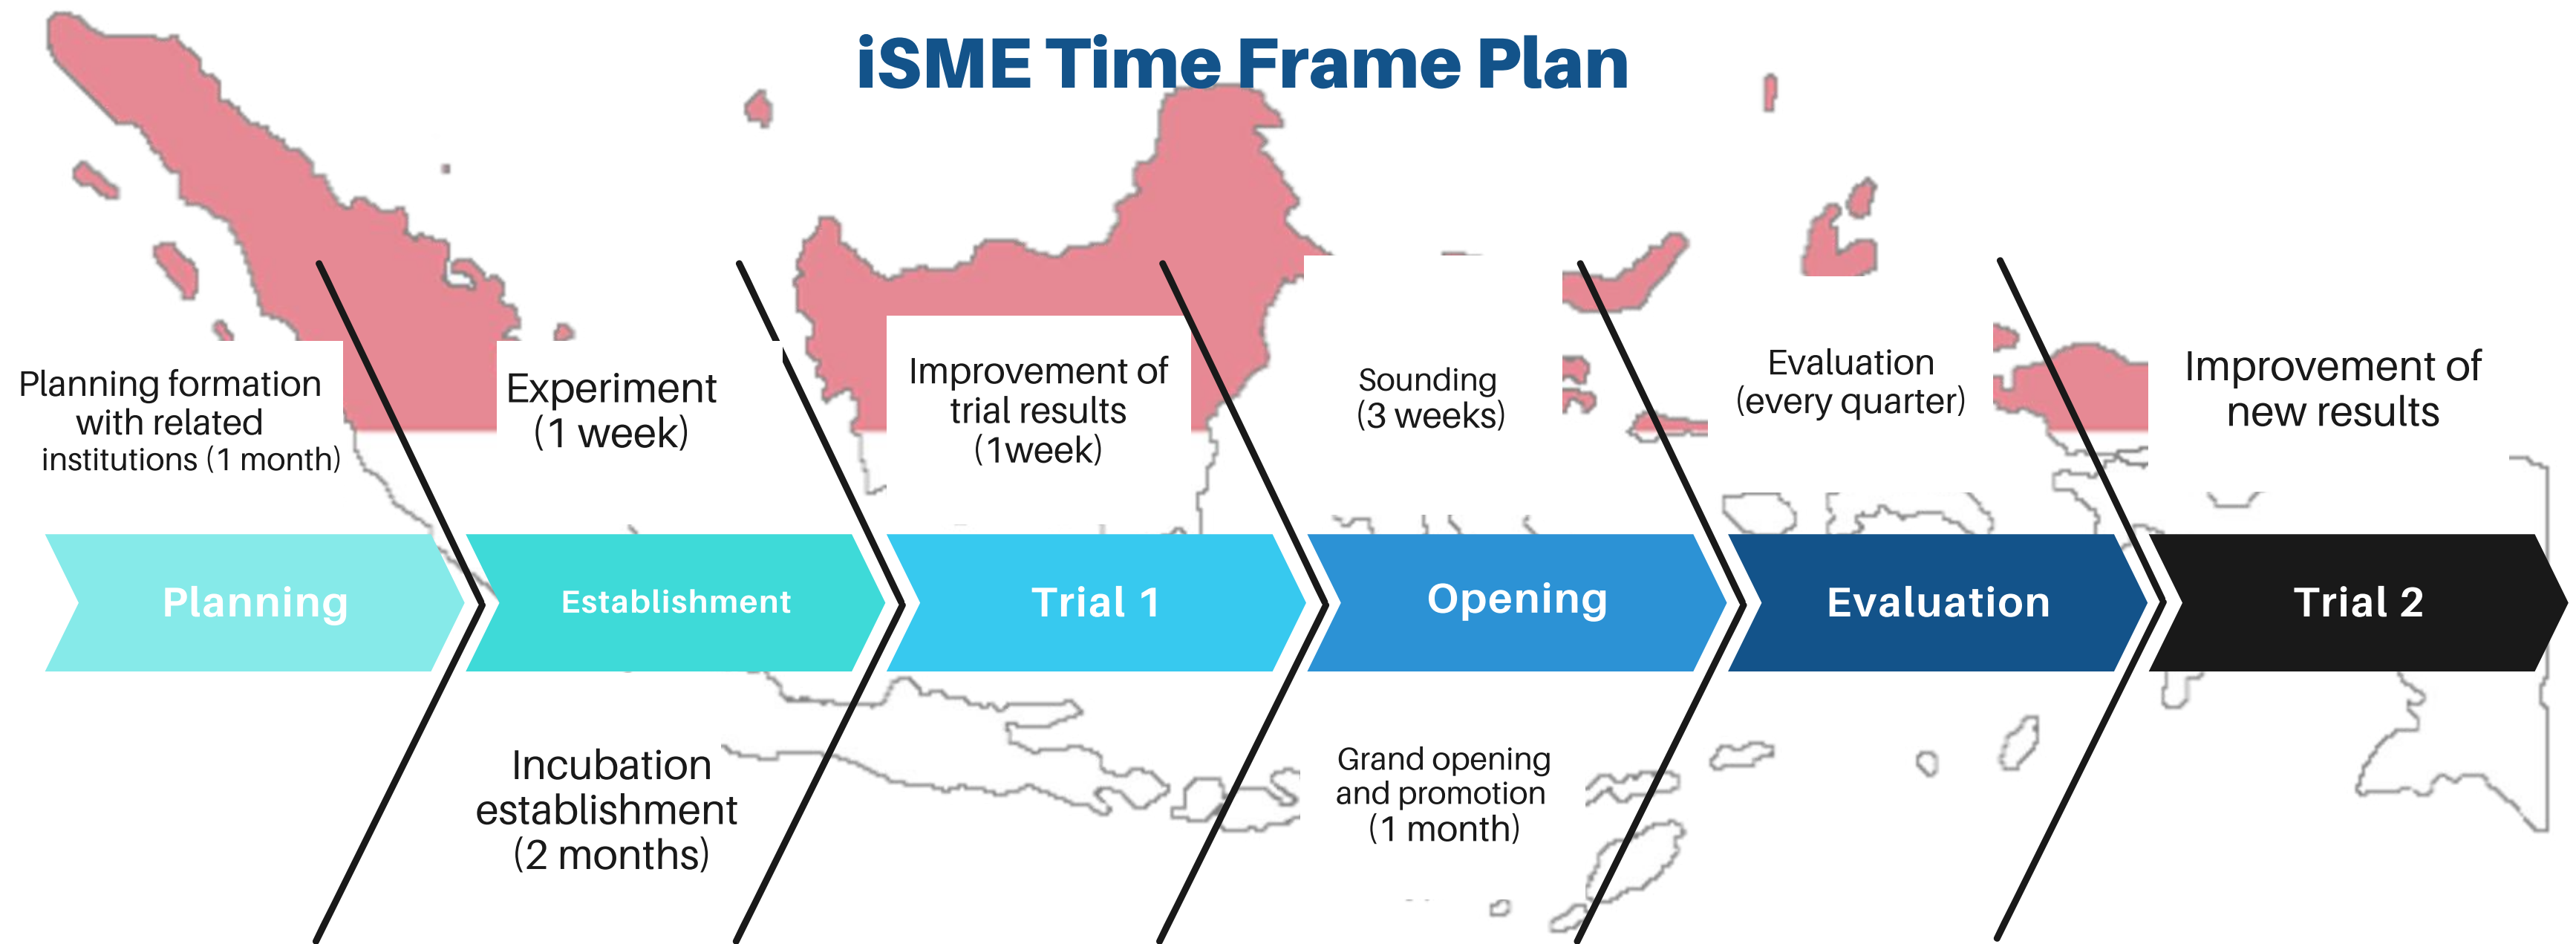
iSME Time Frame Plan

Planning formation with related institutions (1 month)

Experiment (1 week)

Improvement of trial results (1week)

Sounding (3 weeks)

Evaluation (every quarter)

Improvement of new results

Planning

Establishment

Trial 1

Opening

Evaluation

Trial 2

Incubation establishment (2 months)

Grand opening and promotion (1 month)